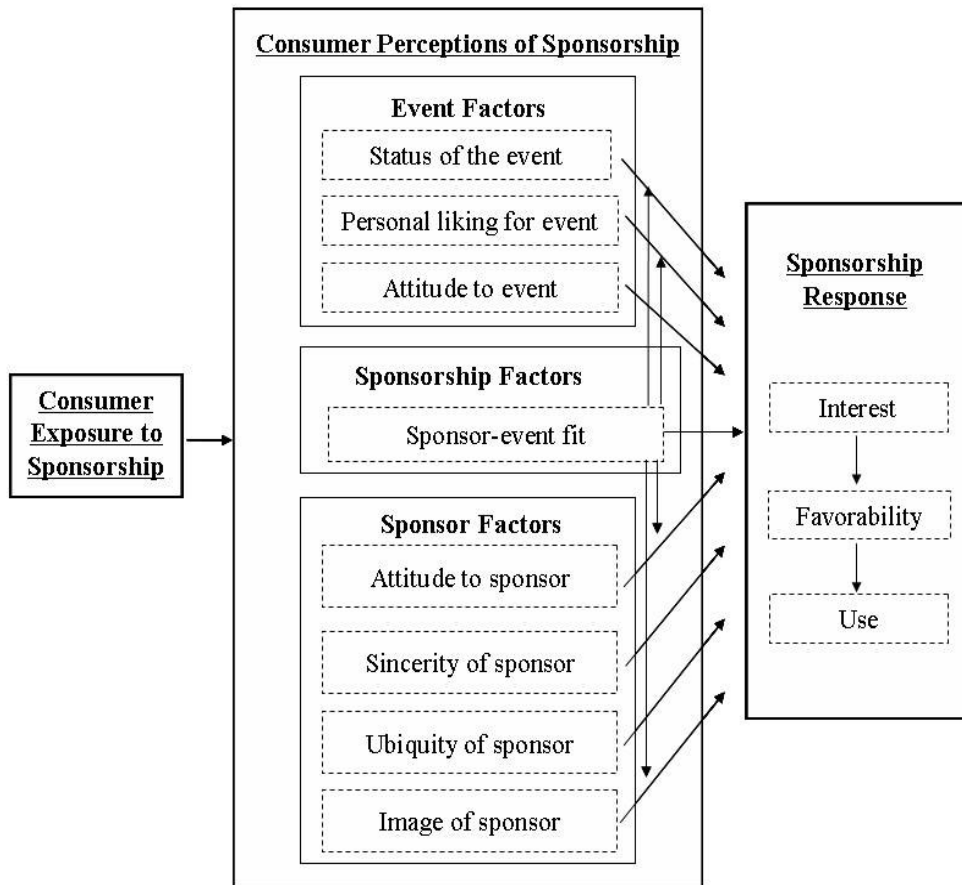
Consumer Exposure to Sponsorship

Consumer Perceptions of Sponsorship

Event Factors

Status of the event

Personal liking for event

Attitude to event

Sponsorship Factors

Sponsor-event fit

Sponsor Factors

Attitude to sponsor

Sincerity of sponsor

Ubiquity of sponsor

Image of sponsor

Sponsorship Response

Interest

Favorability

Use